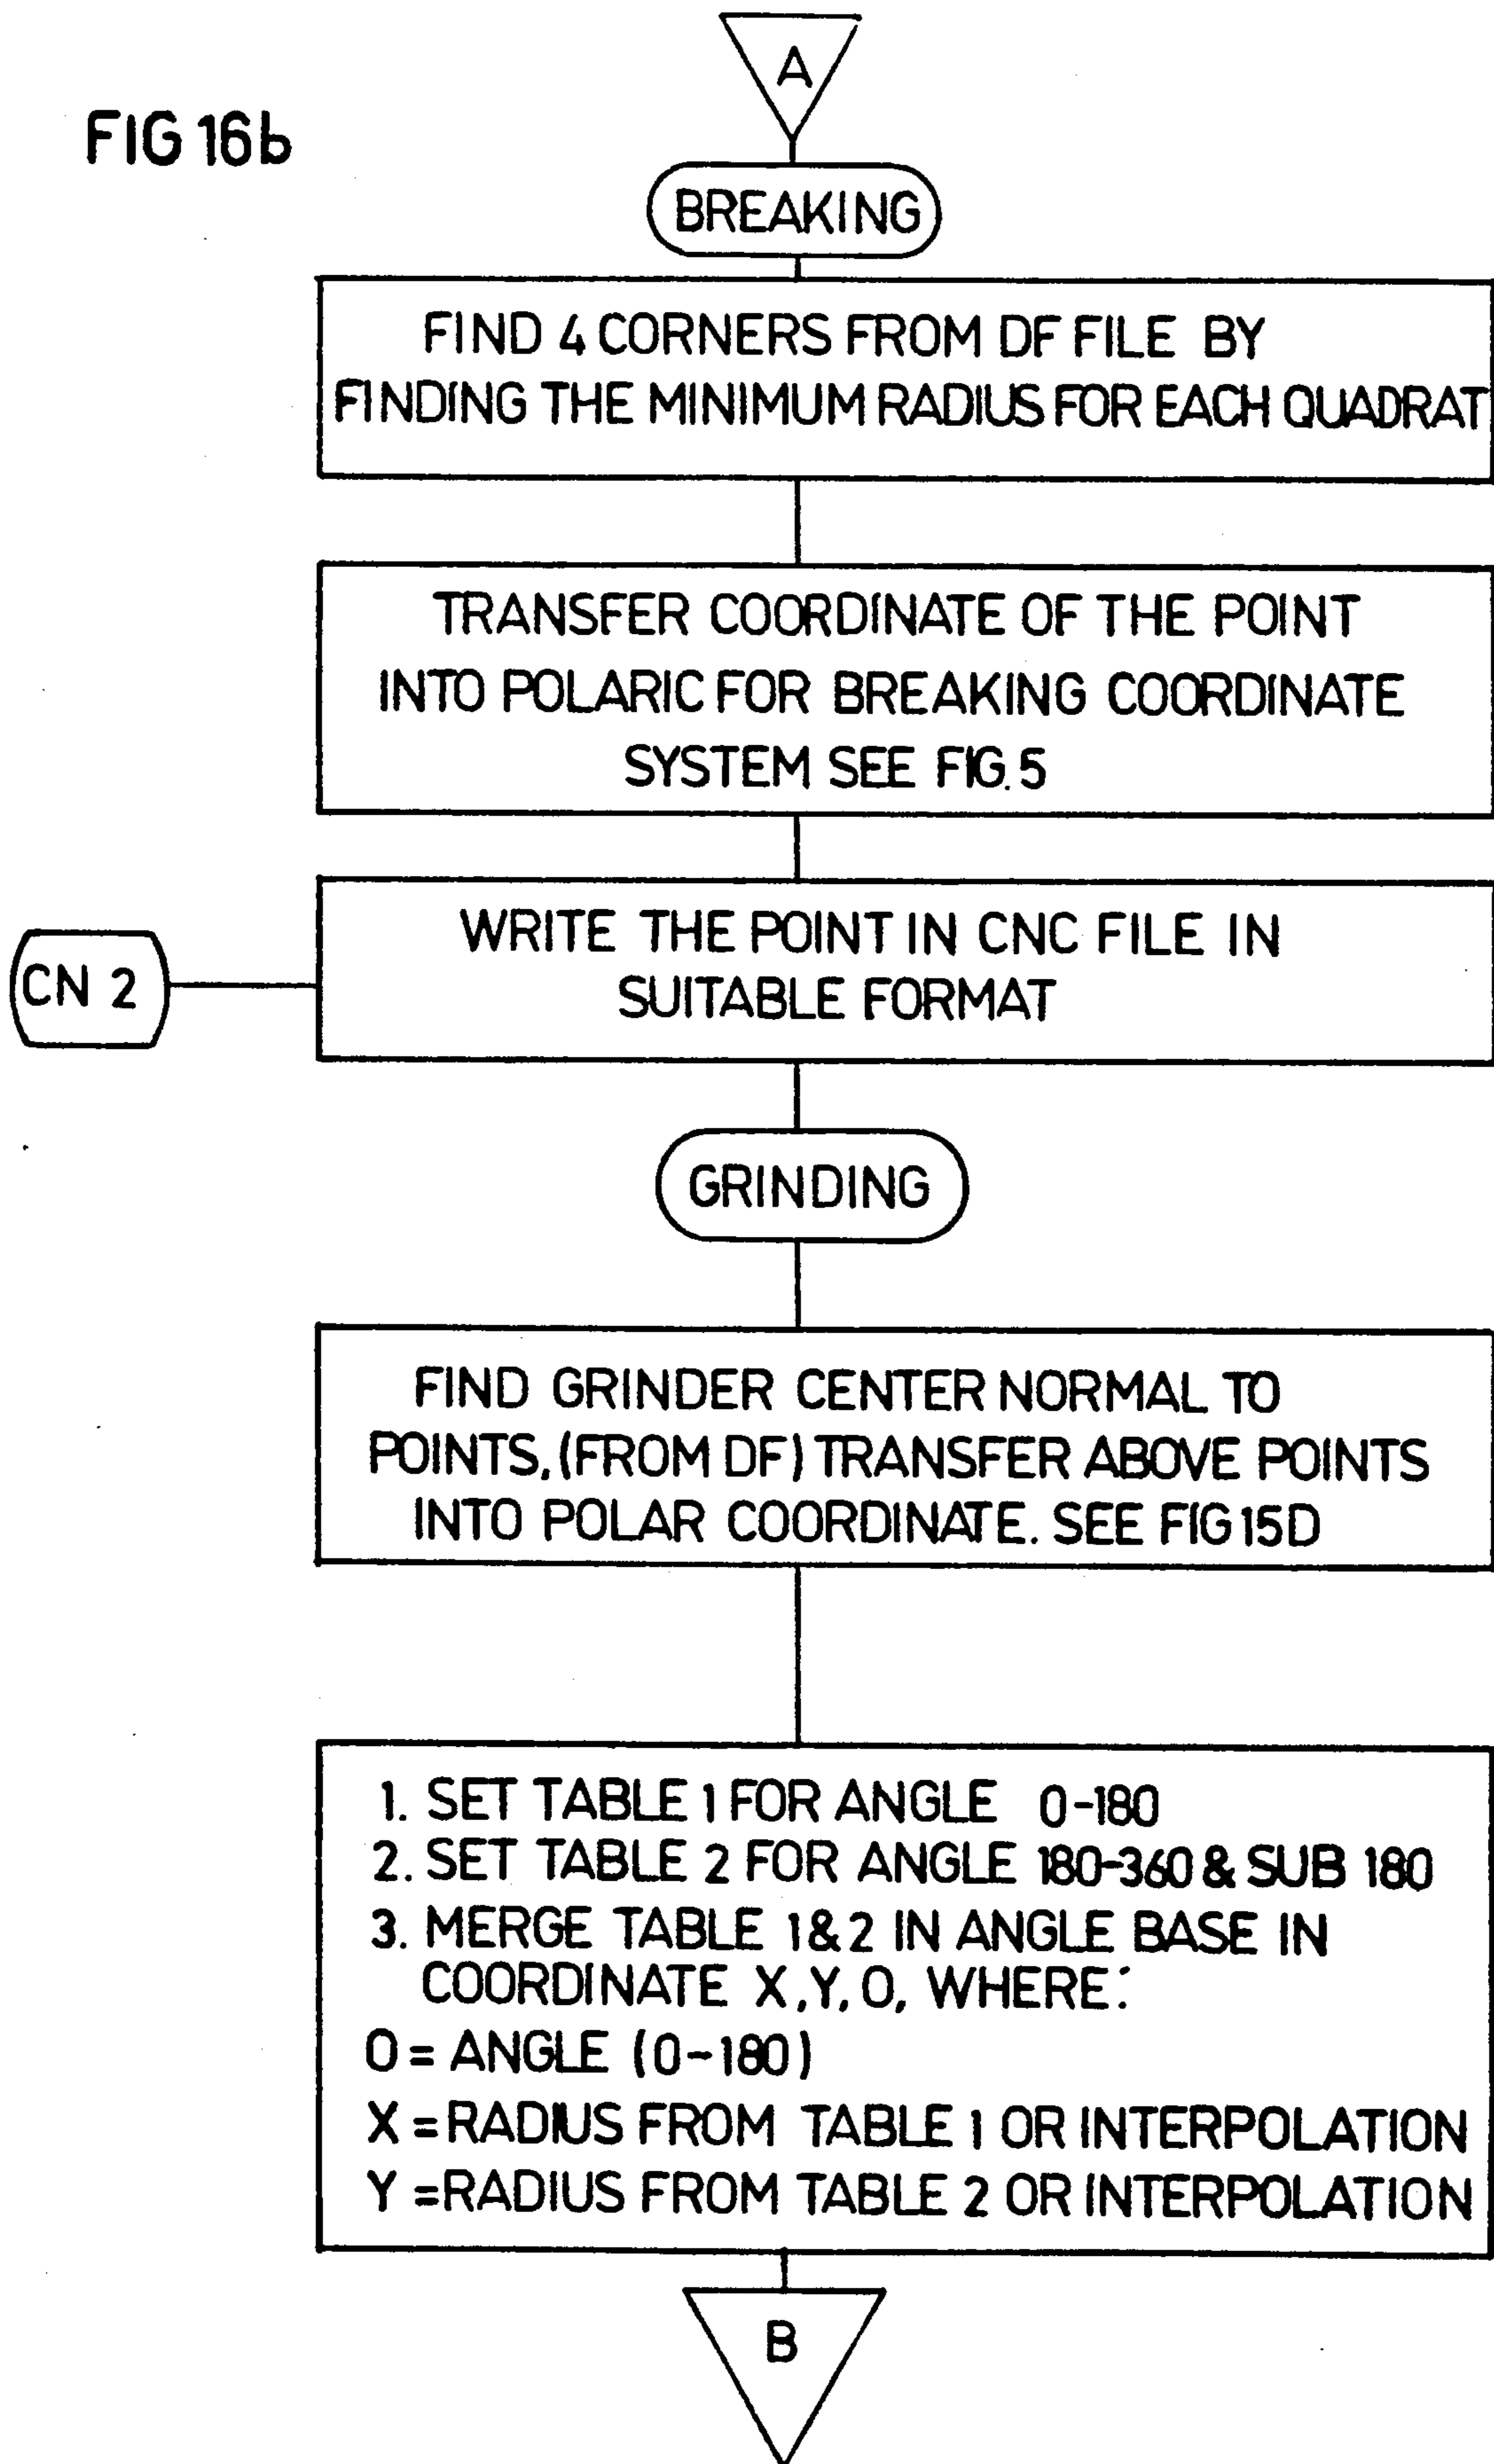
A

FIG 16b

BREAKING

FIND 4 CORNERS FROM DF FILE BY FINDING THE MINIMUM RADIUS FOR EACH QUADRAT

TRANSFER COORDINATE OF THE POINT INTO POLARIC FOR BREAKING COORDINATE SYSTEM SEE FIG. 5

CN 2

WRITE THE POINT IN CNC FILE IN SUITABLE FORMAT

GRINDING

FIND GRINDER CENTER NORMAL TO POINTS, (FROM DF) TRANSFER ABOVE POINTS INTO POLAR COORDINATE. SEE FIG 15D

1. SET TABLE 1 FOR ANGLE 0-180
2. SET TABLE 2 FOR ANGLE 180-360 & SUB 180
3. MERGE TABLE 1&2 IN ANGLE BASE IN COORDINATE X, Y, O, WHERE:
O = ANGLE (0-180)
X = RADIUS FROM TABLE 1 OR INTERPOLATION
Y = RADIUS FROM TABLE 2 OR INTERPOLATION

B